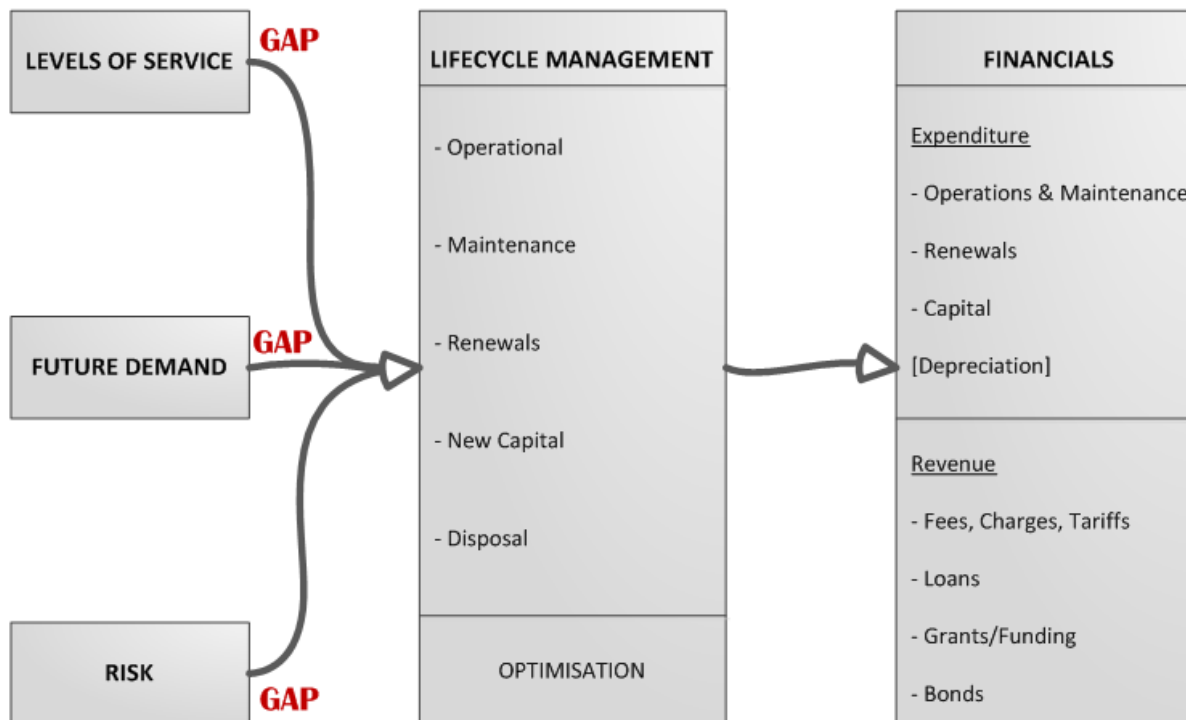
LEVELS OF SERVICE

GAP

FUTURE DEMAND

GAP

RISK

GAP

LIFECYCLE MANAGEMENT

- Operational

- Maintenance

- Renewals

- New Capital

- Disposal

OPTIMISATION

FINANCIALS

Expenditure

- Operations & Maintenance

- Renewals

- Capital

[Depreciation]

Revenue

- Fees, Charges, Tariffs

- Loans

- Grants/Funding

- Bonds